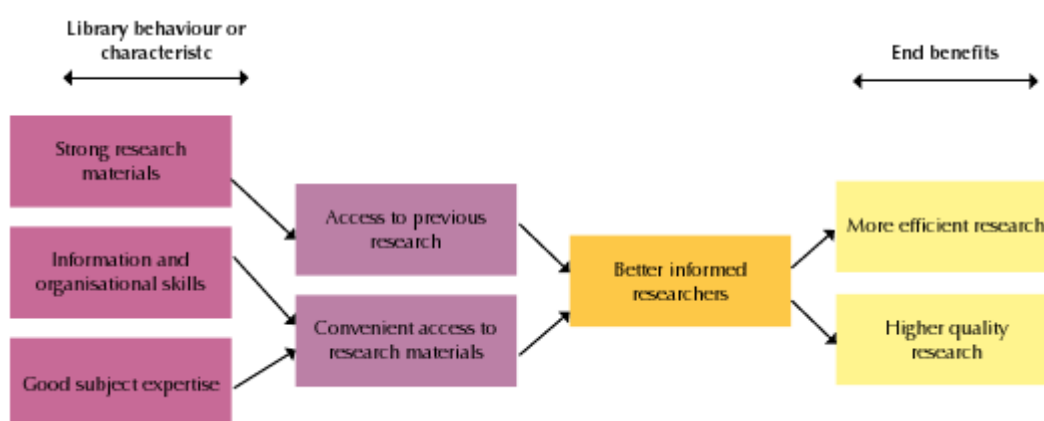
Library behaviour or characteristc

End benefits

Strong research materials

Information and organisational skills

Good subject expertise

Access to previous research

Convenient access to research materials

Better informed researchers

More efficient research

Higher quality research